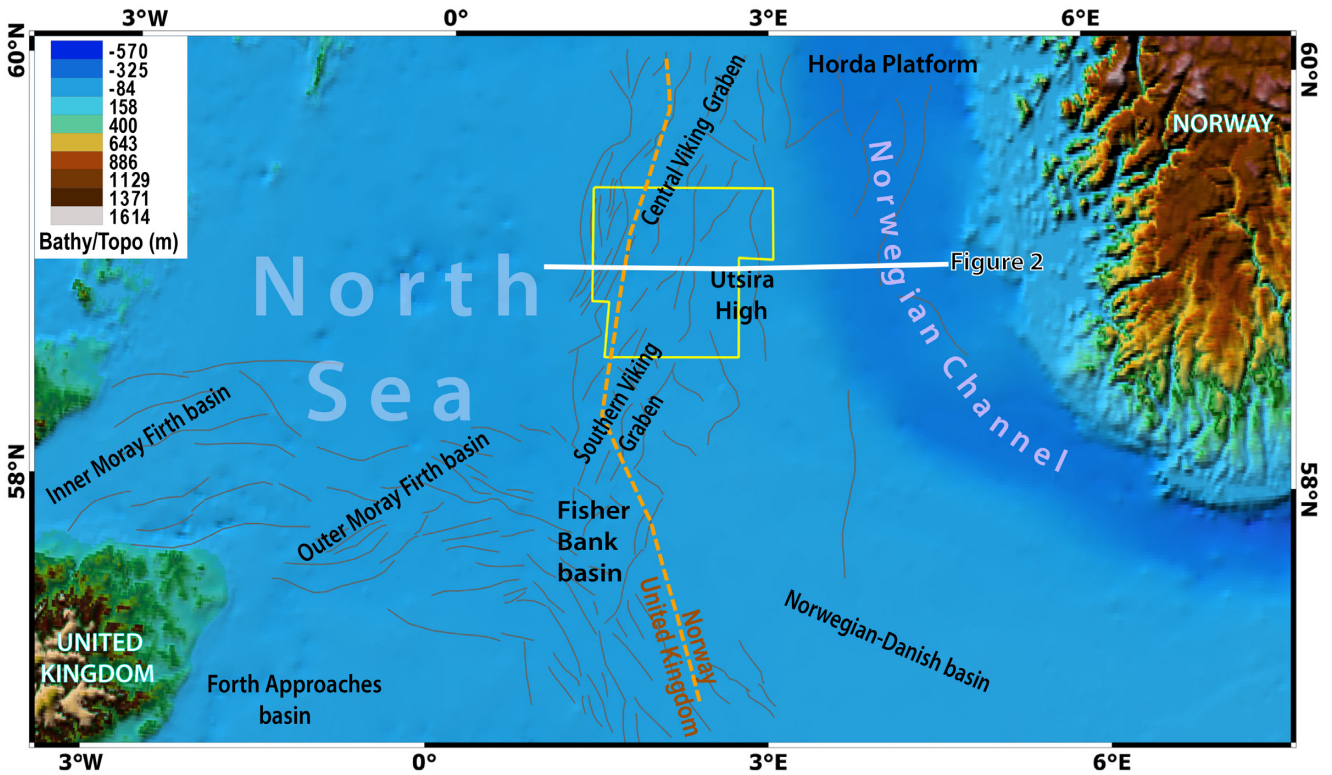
3°W
0°
3°E
6°E
60°N
60°N
58°N
58°N
3°W
0°
3°E
6°E

-570
-325
-84
158
400
643
886
1129
1371
1614
Bathy/Topo (m)

Horda Platform
NORWAY
Central Viking Graben
Norwegian Channel
North Sea
Figure 2
Utsira High
Southern Viking Graben
Inner Moray Firth basin
Outer Moray Firth basin
Fisher Bank basin
Norway
United Kingdom
Norwegian-Danish basin
UNITED KINGDOM
Forth Approaches basin